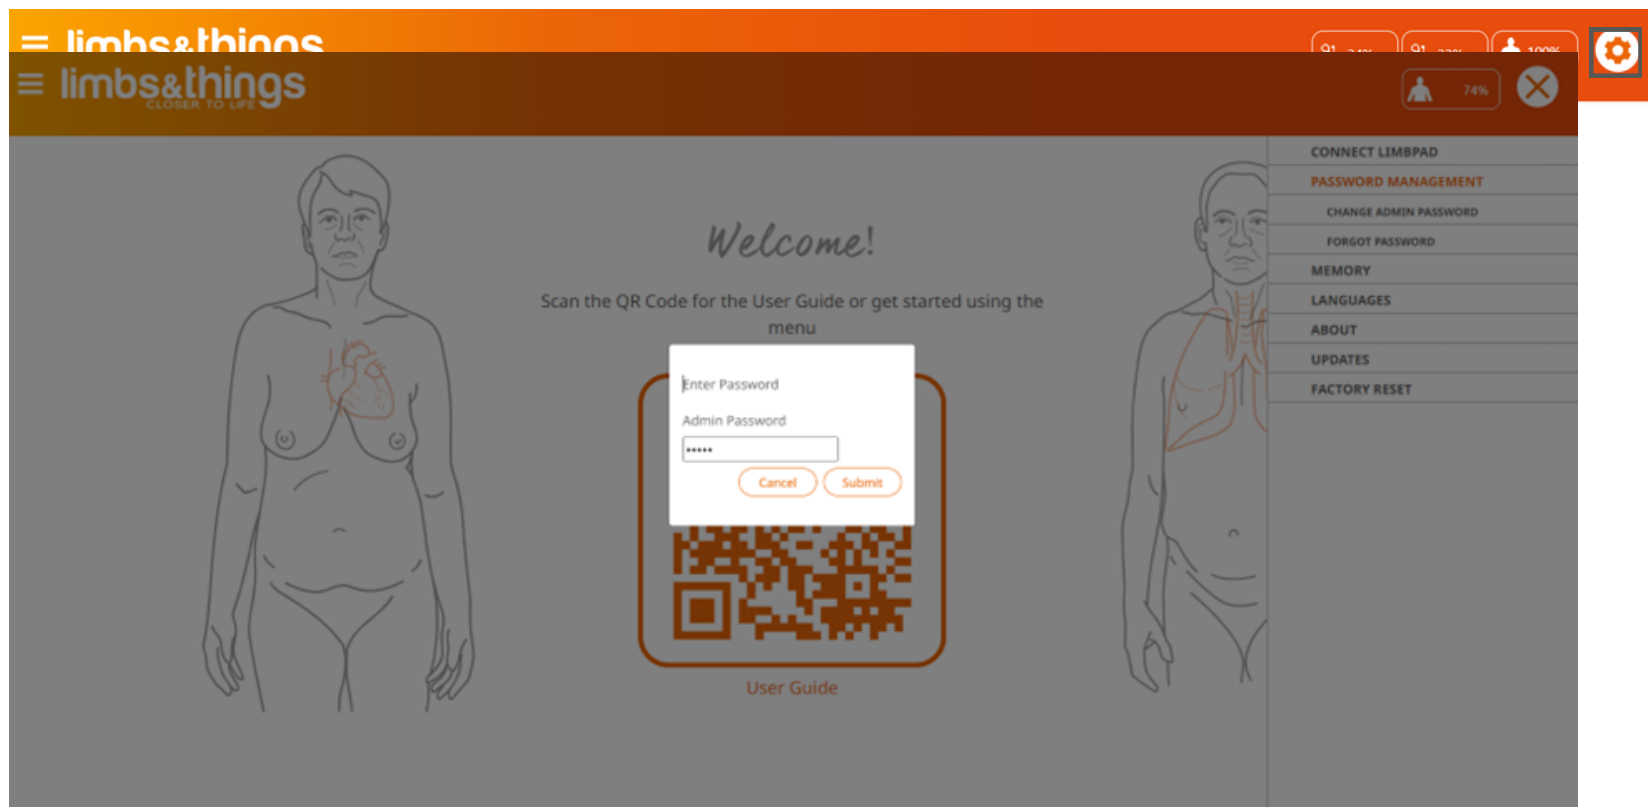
limbs&things
CLOSER TO LIFE

74%

CONNECT LIMBPAD
PASSWORD MANAGEMENT
CHANGE ADMIN PASSWORD
FORGOT PASSWORD
MEMORY
LANGUAGES
ABOUT
UPDATES
FACTORY RESET

Welcome!

Scan the QR Code for the User Guide or get started using the menu

Enter Password

Admin Password

•••••

Cancel Submit

User Guide